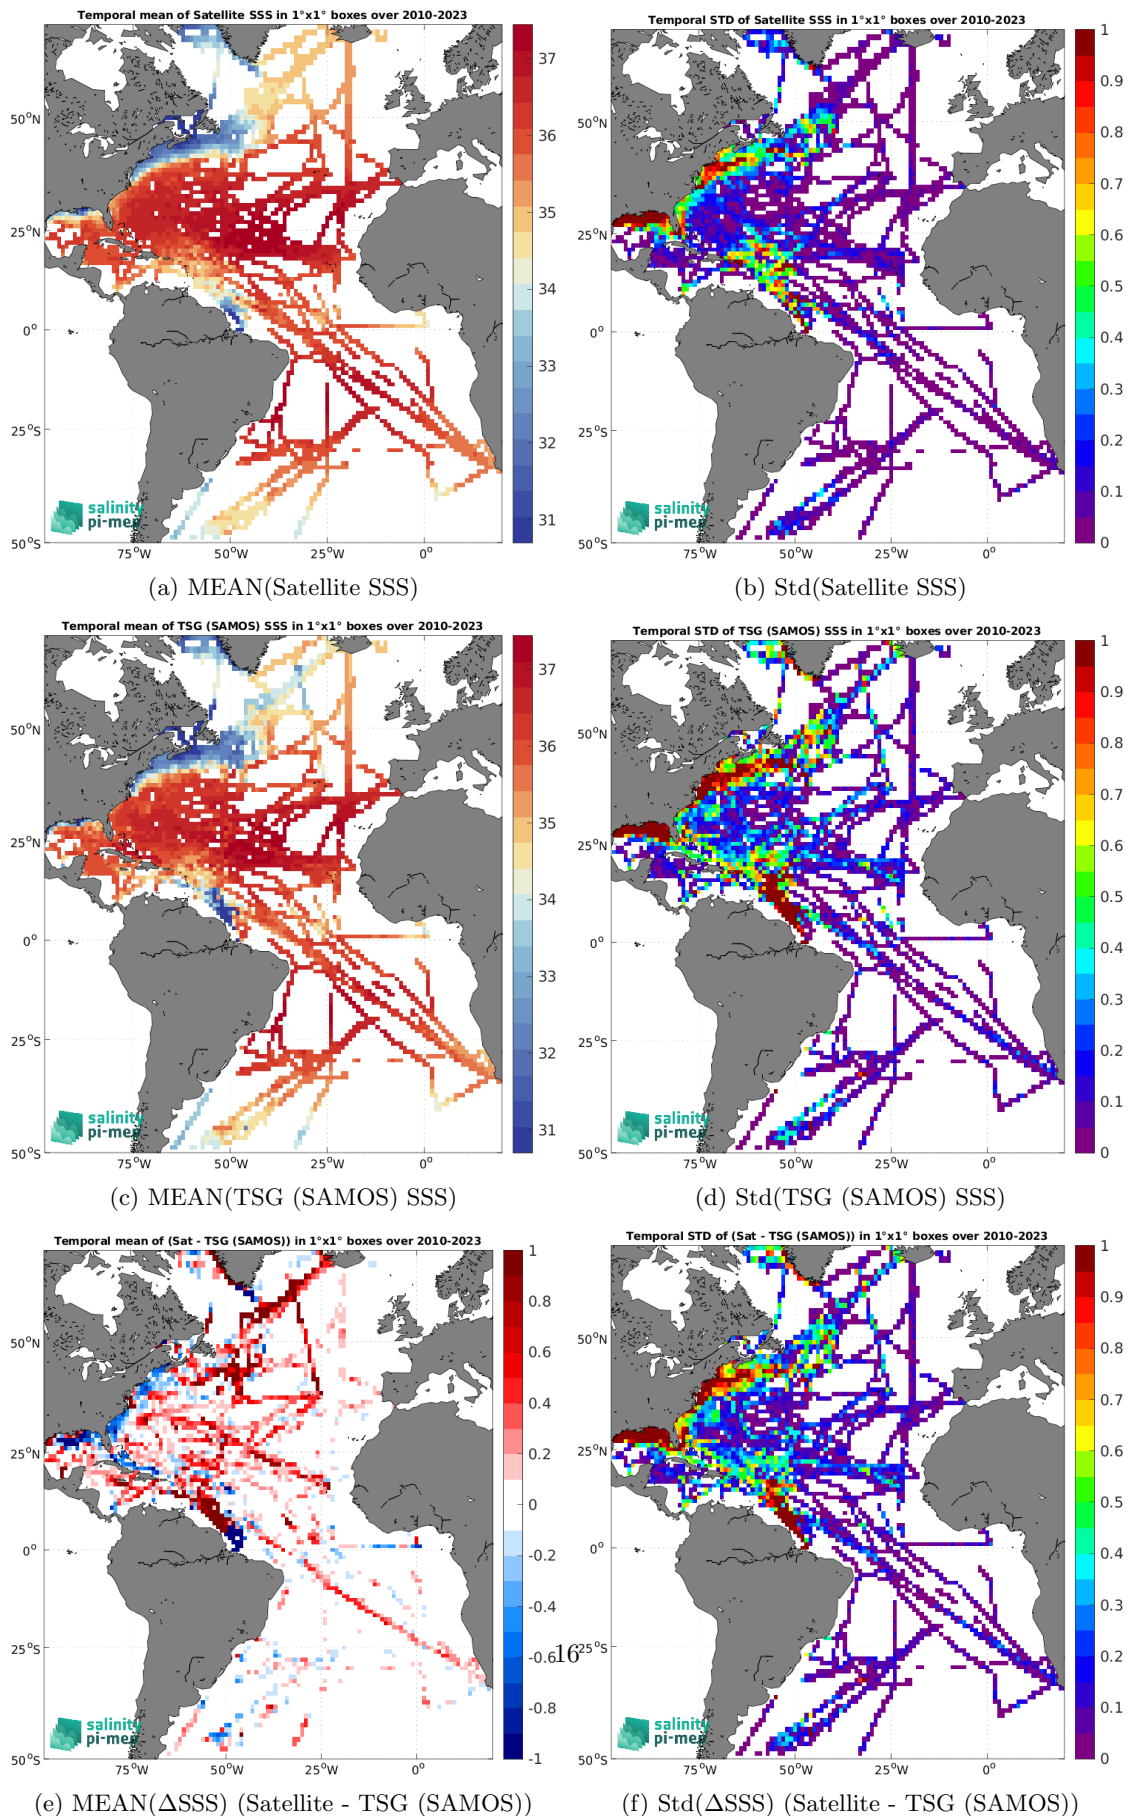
Temporal mean of Satellite SSS in 1°x1° boxes over 2010-2023

37
36
35
34
33
32
31

50°N
25°N
0°
25°S
50°S
75°W 50°W 25°W 0°

salinity pi-mep

(a) MEAN(Satellite SSS)

Temporal STD of Satellite SSS in 1°x1° boxes over 2010-2023

1
0.9
0.8
0.7
0.6
0.5
0.4
0.3
0.2
0.1
0

50°N
25°N
0°
25°S
50°S
75°W 50°W 25°W 0°

salinity pi-mep

(b) Std(Satellite SSS)

Temporal mean of TSG (SAMOS) SSS in 1°x1° boxes over 2010-2023

37
36
35
34
33
32
31

50°N
25°N
0°
25°S
50°S
75°W 50°W 25°W 0°

salinity pi-mep

(c) MEAN(TSG (SAMOS) SSS)

Temporal STD of TSG (SAMOS) SSS in 1°x1° boxes over 2010-2023

1
0.9
0.8
0.7
0.6
0.5
0.4
0.3
0.2
0.1
0

50°N
25°N
0°
25°S
50°S
75°W 50°W 25°W 0°

salinity pi-mep

(d) Std(TSG (SAMOS) SSS)

Temporal mean of (Sat - TSG (SAMOS)) in 1°x1° boxes over 2010-2023

1
0.8
0.6
0.4
0.2
0
-0.2
-0.4
-0.6
-0.8
-1

50°N
25°N
0°
25°S
50°S
75°W 50°W 25°W 0°

salinity pi-mep

(e) MEAN(ΔSSS) (Satellite - TSG (SAMOS))

16

Temporal STD of (Sat - TSG (SAMOS)) in 1°x1° boxes over 2010-2023

1
0.9
0.8
0.7
0.6
0.5
0.4
0.3
0.2
0.1
0

50°N
25°N
0°
25°S
50°S
75°W 50°W 25°W 0°

salinity pi-mep

(f) Std(ΔSSS) (Satellite - TSG (SAMOS))